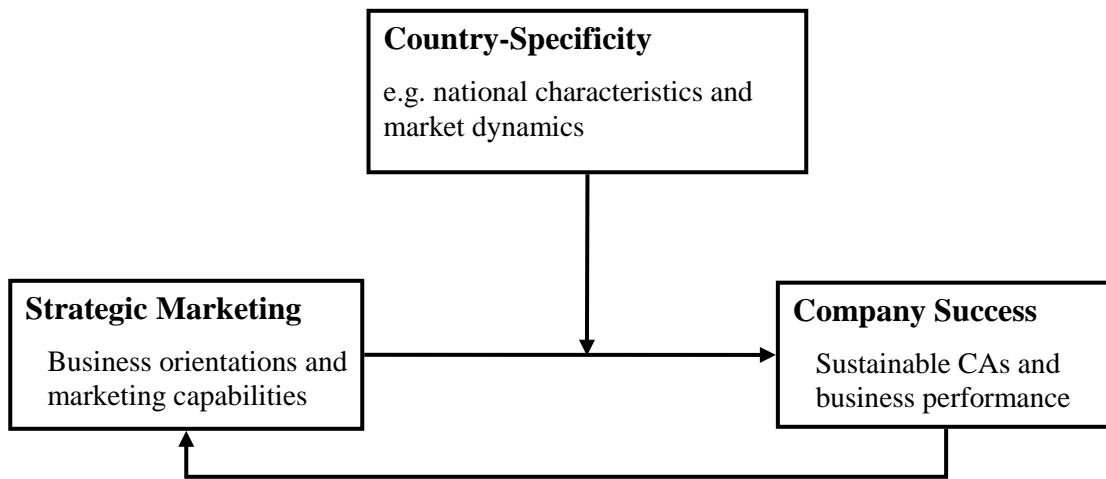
**Country-Specificity**

e.g. national characteristics and market dynamics

**Strategic Marketing**

Business orientations and marketing capabilities

**Company Success**

Sustainable CAs and business performance